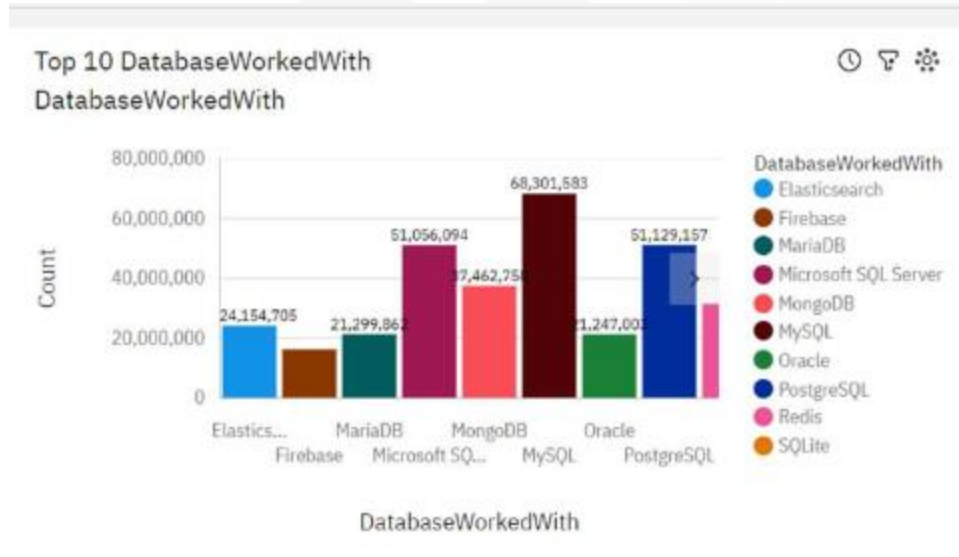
Top 10 DatabaseWorkedWith
DatabaseWorkedWith

80,000,000
60,000,000
40,000,000
20,000,000
0

Count

24,154,705
21,299,862
51,056,094
37,462,750
68,301,583
21,247,003
51,129,157

Elastics...
Firebase
MariaDB
Microsoft SQ...
MongoDB
MySQL
Oracle
PostgreSQL

DatabaseWorkedWith

DatabaseWorkedWith
Elasticsearch
Firebase
MariaDB
Microsoft SQL Server
MongoDB
MySQL
Oracle
PostgreSQL
Redis
SQLite